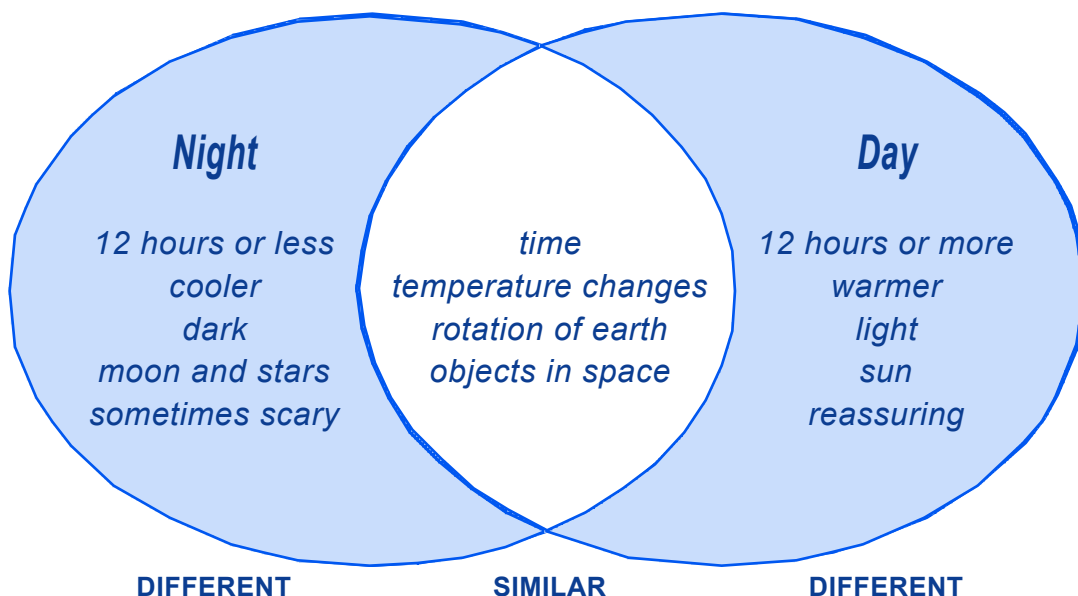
Night

12 hours or less
cooler
dark
moon and stars
sometimes scary

time
temperature changes
rotation of earth
objects in space

Day

12 hours or more
warmer
light
sun
reassuring

DIFFERENT

SIMILAR

DIFFERENT